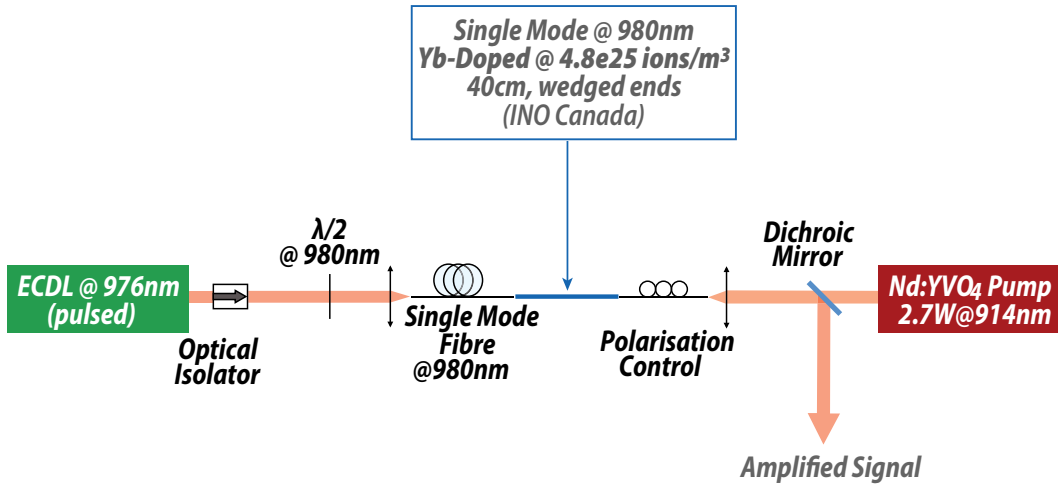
Single Mode @ 980nm
Yb-Doped @ 4.8e25 ions/m³
40cm, wedged ends
(INO Canada)

ECDL @ 976nm
(pulsed)

Optical
Isolator

λ/2
@ 980nm

Single Mode
Fibre
@980nm

Polarisation
Control

Dichroic
Mirror

Nd:YVO$_4$ Pump
2.7W@914nm

Amplified Signal